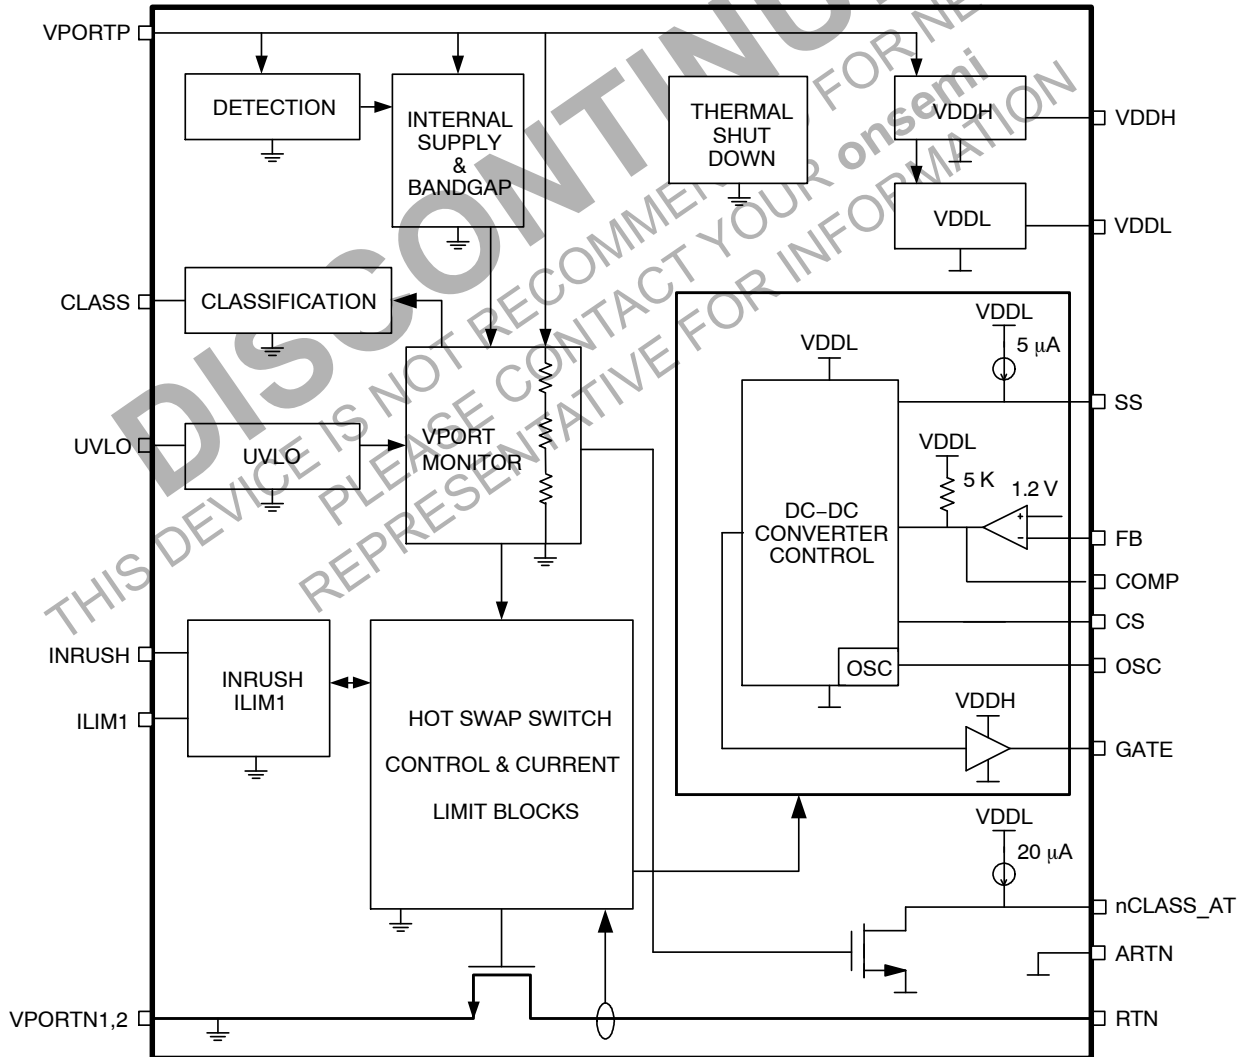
DISCONTINUED
THIS DEVICE IS NOT RECOMMENDED FOR NEW
PLEASE CONTACT YOUR onsemi
REPRESENTATIVE FOR INFORMATION

VPORTP
DETECTION
INTERNAL SUPPLY & BANDGAP
THERMAL SHUT DOWN
VDDH
VDDH
VDDL
VDDL
CLASS
CLASSIFICATION
VDDL
5 $\mu$A
VDDL
SS
UVLO
UVLO
VPORT MONITOR
VDDL
5 K
1.2 V
DC−DC CONVERTER CONTROL
+
-
FB
COMP
CS
INRUSH
INRUSH ILIM1
ILIM1
HOT SWAP SWITCH CONTROL & CURRENT LIMIT BLOCKS
OSC
OSC
VDDH
GATE
VDDL
20 $\mu$A
nCLASS_AT
ARTN
VPORTN1,2
RTN